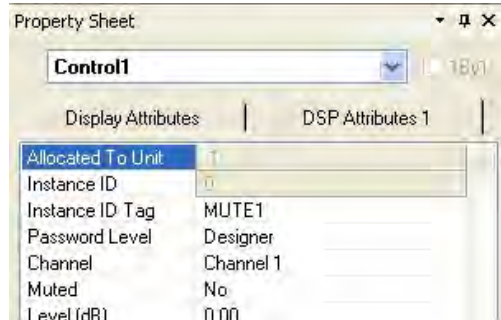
Property Sheet

Control1

1By1

Display Attributes

DSP Attributes 1

| | |
|---|---|
| Allocated To Unit | 1 |
| Instance ID | 0 |
| Instance ID Tag | MUTE1 |
| Password Level | Designer |
| Channel | Channel 1 |
| Muted | No |
| Level (dB) | 0.00 |